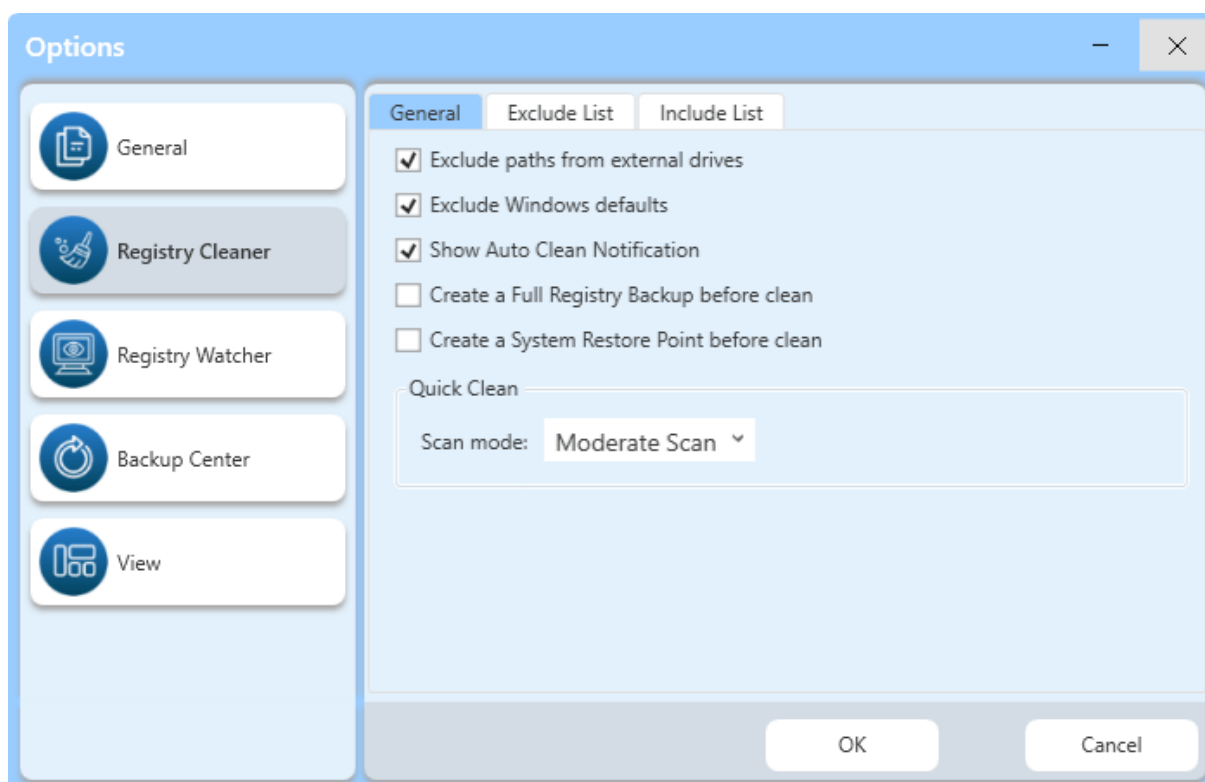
Options

General

Registry Cleaner

Registry Watcher

Backup Center

View

General | Exclude List | Include List

Exclude paths from external drives

Exclude Windows defaults

Show Auto Clean Notification

Create a Full Registry Backup before clean

Create a System Restore Point before clean

Quick Clean

Scan mode: Moderate Scan

OK

Cancel